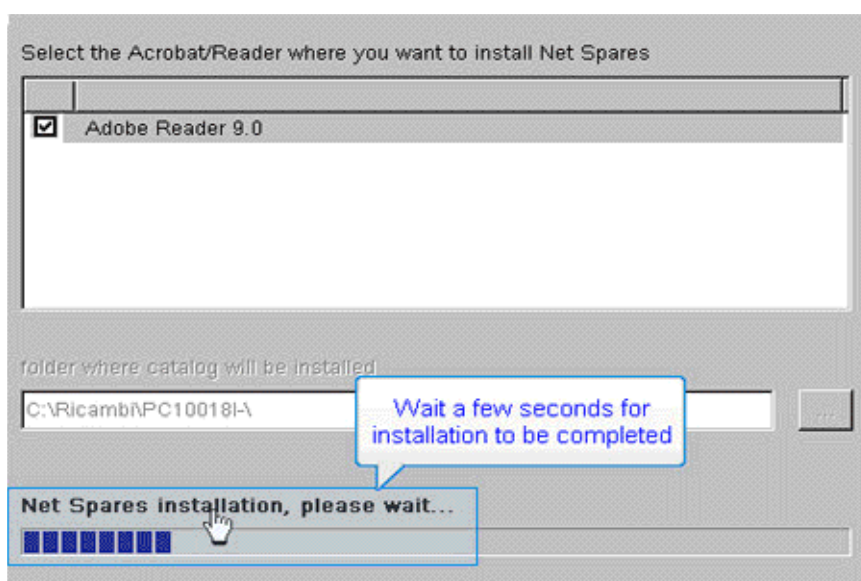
Select the Acrobat/Reader where you want to install Net Spares

Adobe Reader 9.0

folder where catalog will be installed

C:\Ricambi\PC10018I-\

...

Wait a few seconds for installation to be completed

Net Spares installation, please wait...